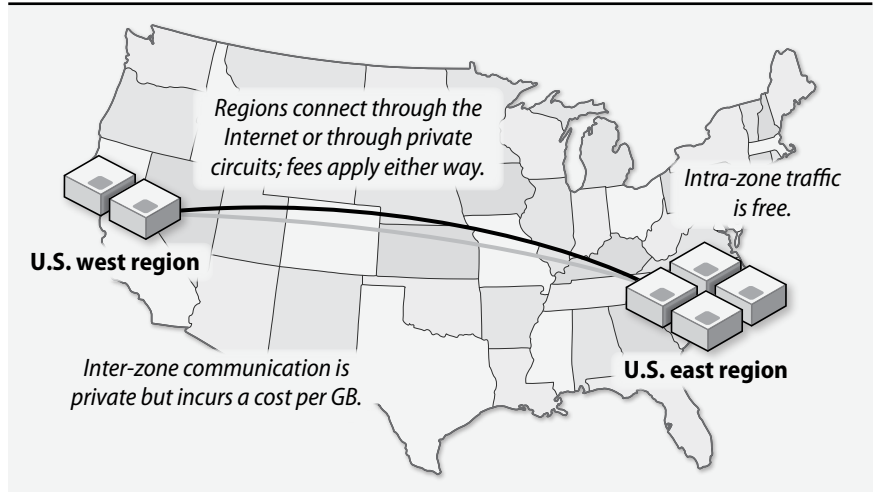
Regions connect through the Internet or through private circuits; fees apply either way.

Intra-zone traffic is free.

U.S. west region

Inter-zone communication is private but incurs a cost per GB.

U.S. east region